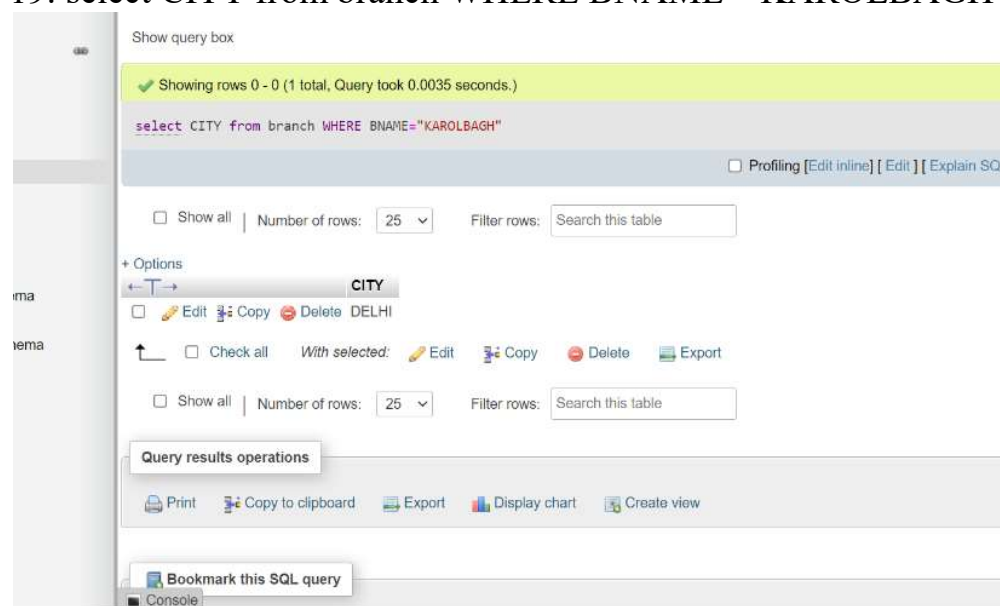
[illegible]

ma

ema

Show query box

Showing rows 0 - 0 (1 total, Query took 0.0035 seconds.)

select CITY from branch WHERE BNAME="KAROLBAGH"

Profiling [Edit inline] [ Edit ] [ Explain SQ

Show all | Number of rows: 25 Filter rows: Search this table

+ Options
←T→ CITY
Edit Copy Delete DELHI

Check all With selected: Edit Copy Delete Export

Show all | Number of rows: 25 Filter rows: Search this table

Query results operations

Print Copy to clipboard Export Display chart Create view

Bookmark this SQL query

Console